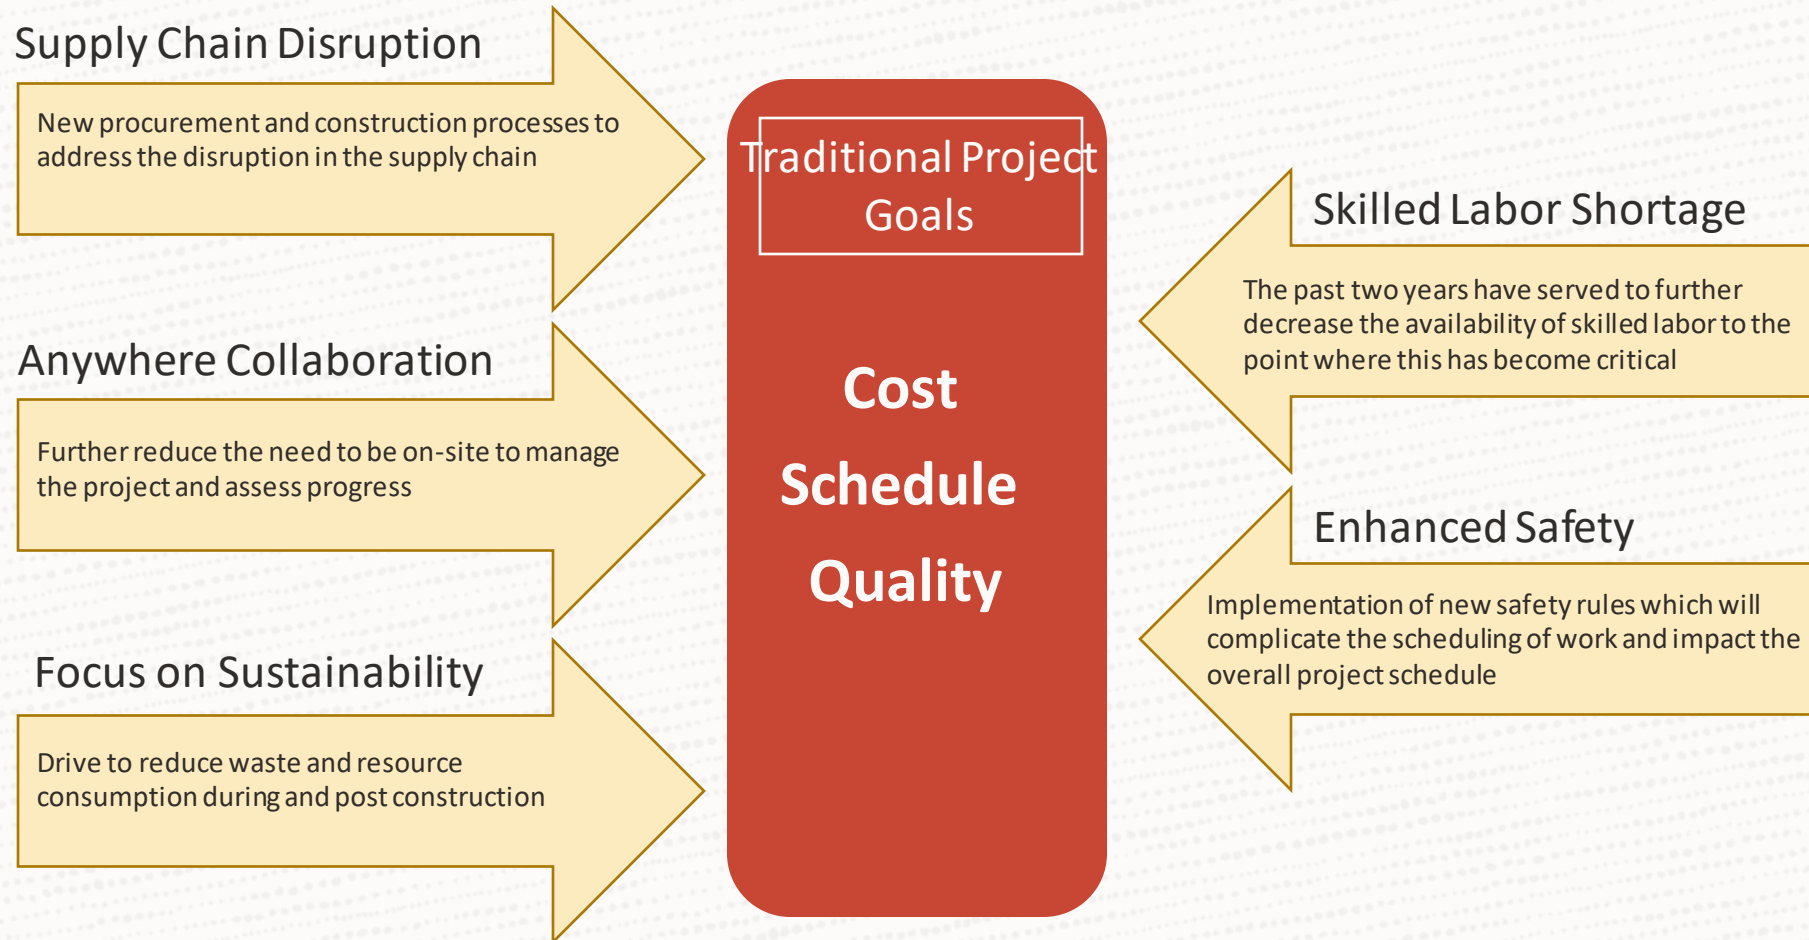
Supply Chain Disruption

New procurement and construction processes to address the disruption in the supply chain

Anywhere Collaboration

Further reduce the need to be on-site to manage the project and assess progress

Focus on Sustainability

Drive to reduce waste and resource consumption during and post construction

Traditional Project Goals

Cost

Schedule

Quality

Skilled Labor Shortage

The past two years have served to further decrease the availability of skilled labor to the point where this has become critical

Enhanced Safety

Implementation of new safety rules which will complicate the scheduling of work and impact the overall project schedule